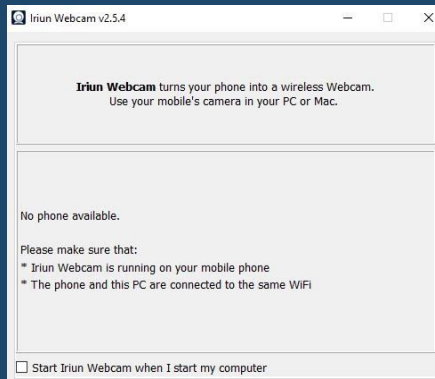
Iriun Webcam v2.5.4

**Iriun Webcam** turns your phone into a wireless Webcam.
Use your mobile's camera in your PC or Mac.

No phone available.

Please make sure that:
* Iriun Webcam is running on your mobile phone
* The phone and this PC are connected to the same WiFi

Start Iriun Webcam when I start my computer